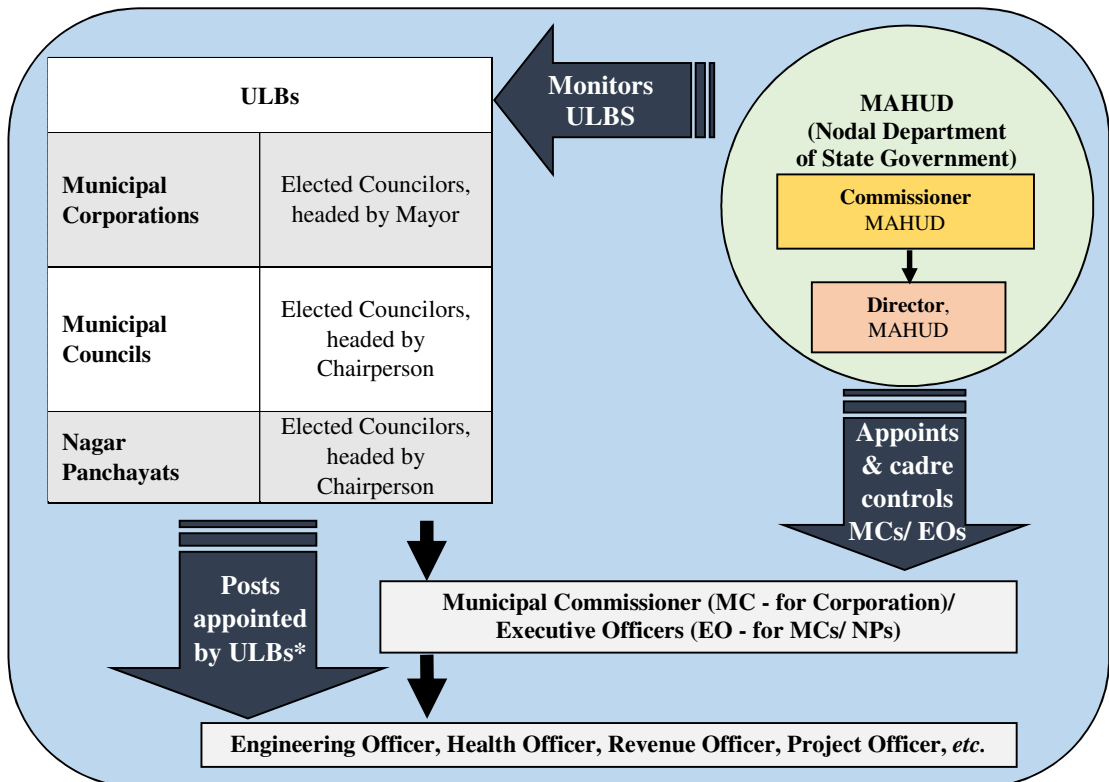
| ULBs | |
|---|---|
| **Municipal Corporations** | Elected Councilors, headed by Mayor |
| **Municipal Councils** | Elected Councilors, headed by Chairperson |
| **Nagar Panchayats** | Elected Councilors, headed by Chairperson |

Monitors ULBS

MAHUD
(Nodal Department of State Government)

Commissioner
MAHUD

Director, MAHUD

Appoints & cadre controls MCs/ EOs

Posts appointed by ULBs*

Municipal Commissioner (MC - for Corporation)/ Executive Officers (EO - for MCs/ NPs)

Engineering Officer, Health Officer, Revenue Officer, Project Officer, *etc.*